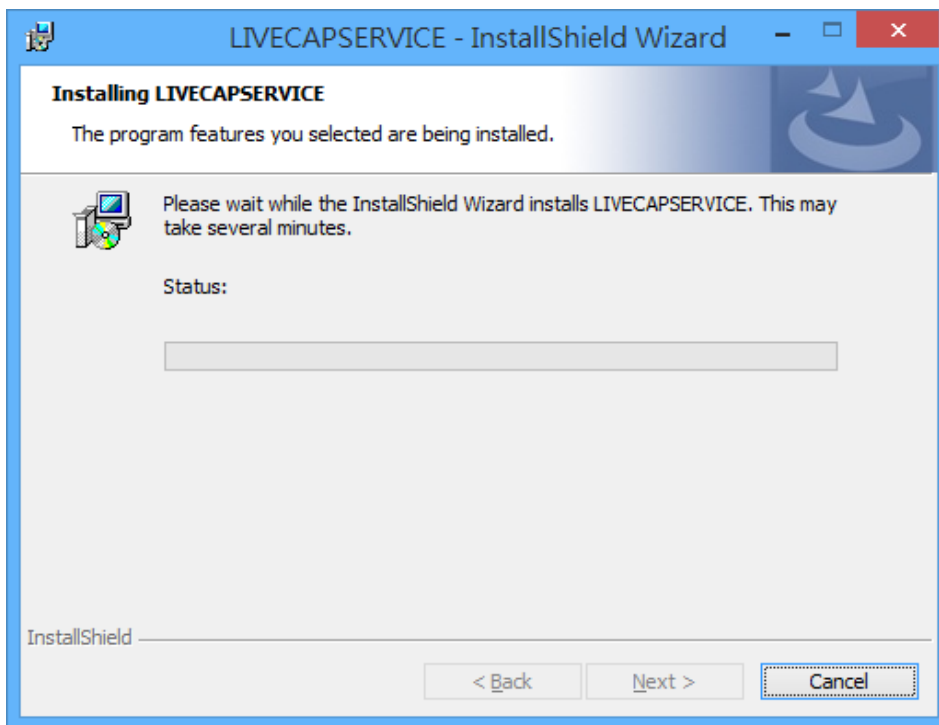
LIVECAPSERVICE - InstallShield Wizard

Installing LIVECAPSERVICE

The program features you selected are being installed.

Please wait while the InstallShield Wizard installs LIVECAPSERVICE. This may take several minutes.

Status:

InstallShield

< Back

Next >

Cancel